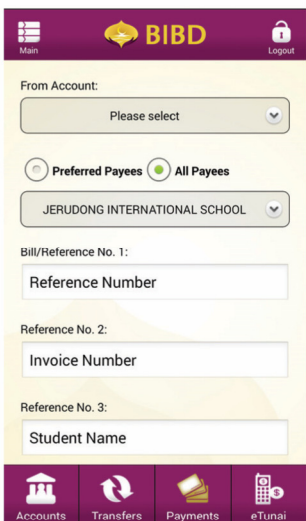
Main
BIBD
Logout

From Account:

Please select

Preferred Payees
All Payees

JERUDONG INTERNATIONAL SCHOOL

Bill/Reference No. 1:

Reference Number

Reference No. 2:

Invoice Number

Reference No. 3:

Student Name

Accounts
Transfers
Payments
eTunai